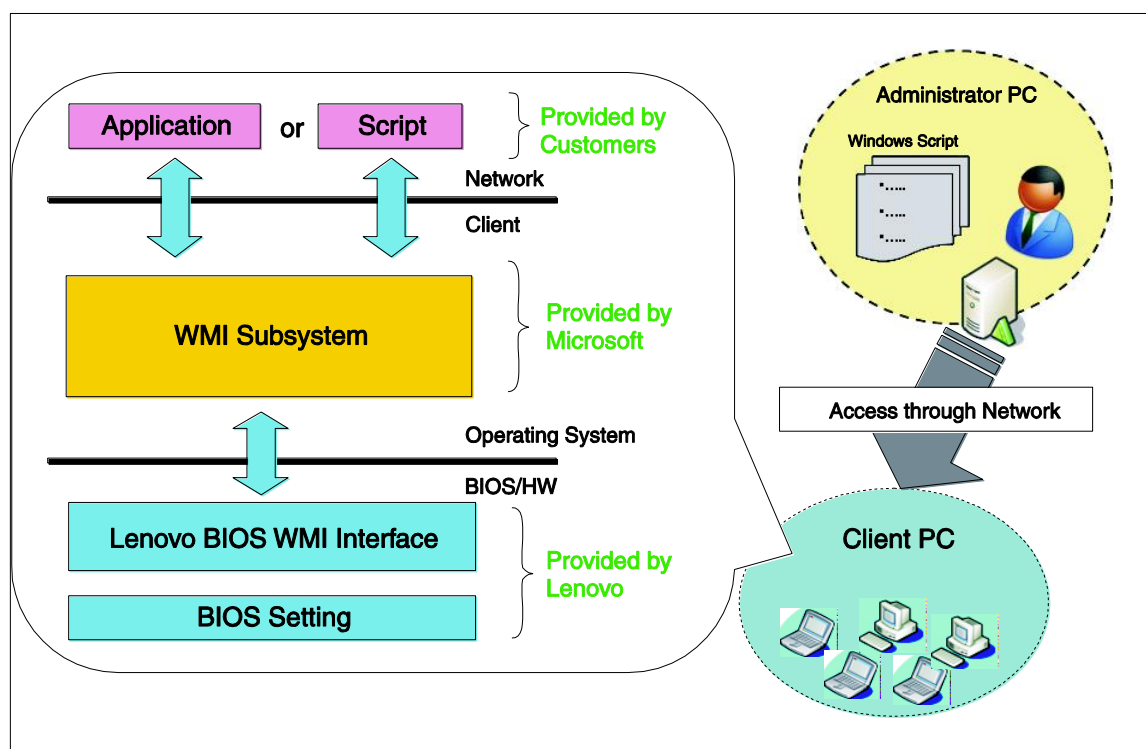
Application or Script

Provided by Customers

Network

Client

WMI Subsystem

Provided by Microsoft

Operating System

BIOS/HW

Lenovo BIOS WMI Interface

BIOS Setting

Provided by Lenovo

Administrator PC

Windows Script

Access through Network

Client PC